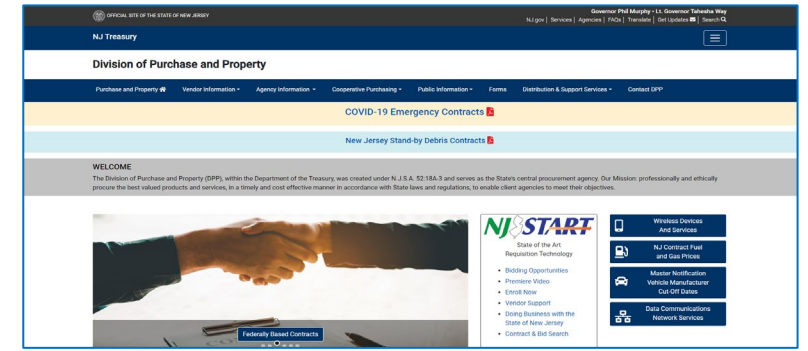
OFFICIAL SITE OF THE STATE OF NEW JERSEY

Governor Phil Murphy • Lt. Governor Tahesha Way

NJ.gov | Services | Agencies | FAQs | Translate | Get Updates | Search

NJ Treasury

Division of Purchase and Property

Purchase and Property | Vendor Information | Agency Information | Cooperative Purchasing | Public Information | Forms | Distribution & Support Services | Contact DPP

COVID-19 Emergency Contracts

New Jersey Stand-by Debris Contracts

WELCOME

The Division of Purchase and Property (DPP), within the Department of the Treasury, was created under N.J.S.A. 52:18A-3 and serves as the State's central procurement agency. Our Mission: professionally and ethically procure the best valued products and services, in a timely and cost effective manner in accordance with State laws and regulations, to enable client agencies to meet their objectives.

Federally Based Contracts

NJ START

State of the Art Requisition Technology

- Bidding Opportunities
- Premiere Video
- Enroll Now
- Vendor Support
- Doing Business with the State of New Jersey
- Contract & Bid Search

Wireless Devices And Services

NJ Contract Fuel and Gas Prices

Master Notification Vehicle Manufacturer Cut-Off Dates

Data Communications Network Services